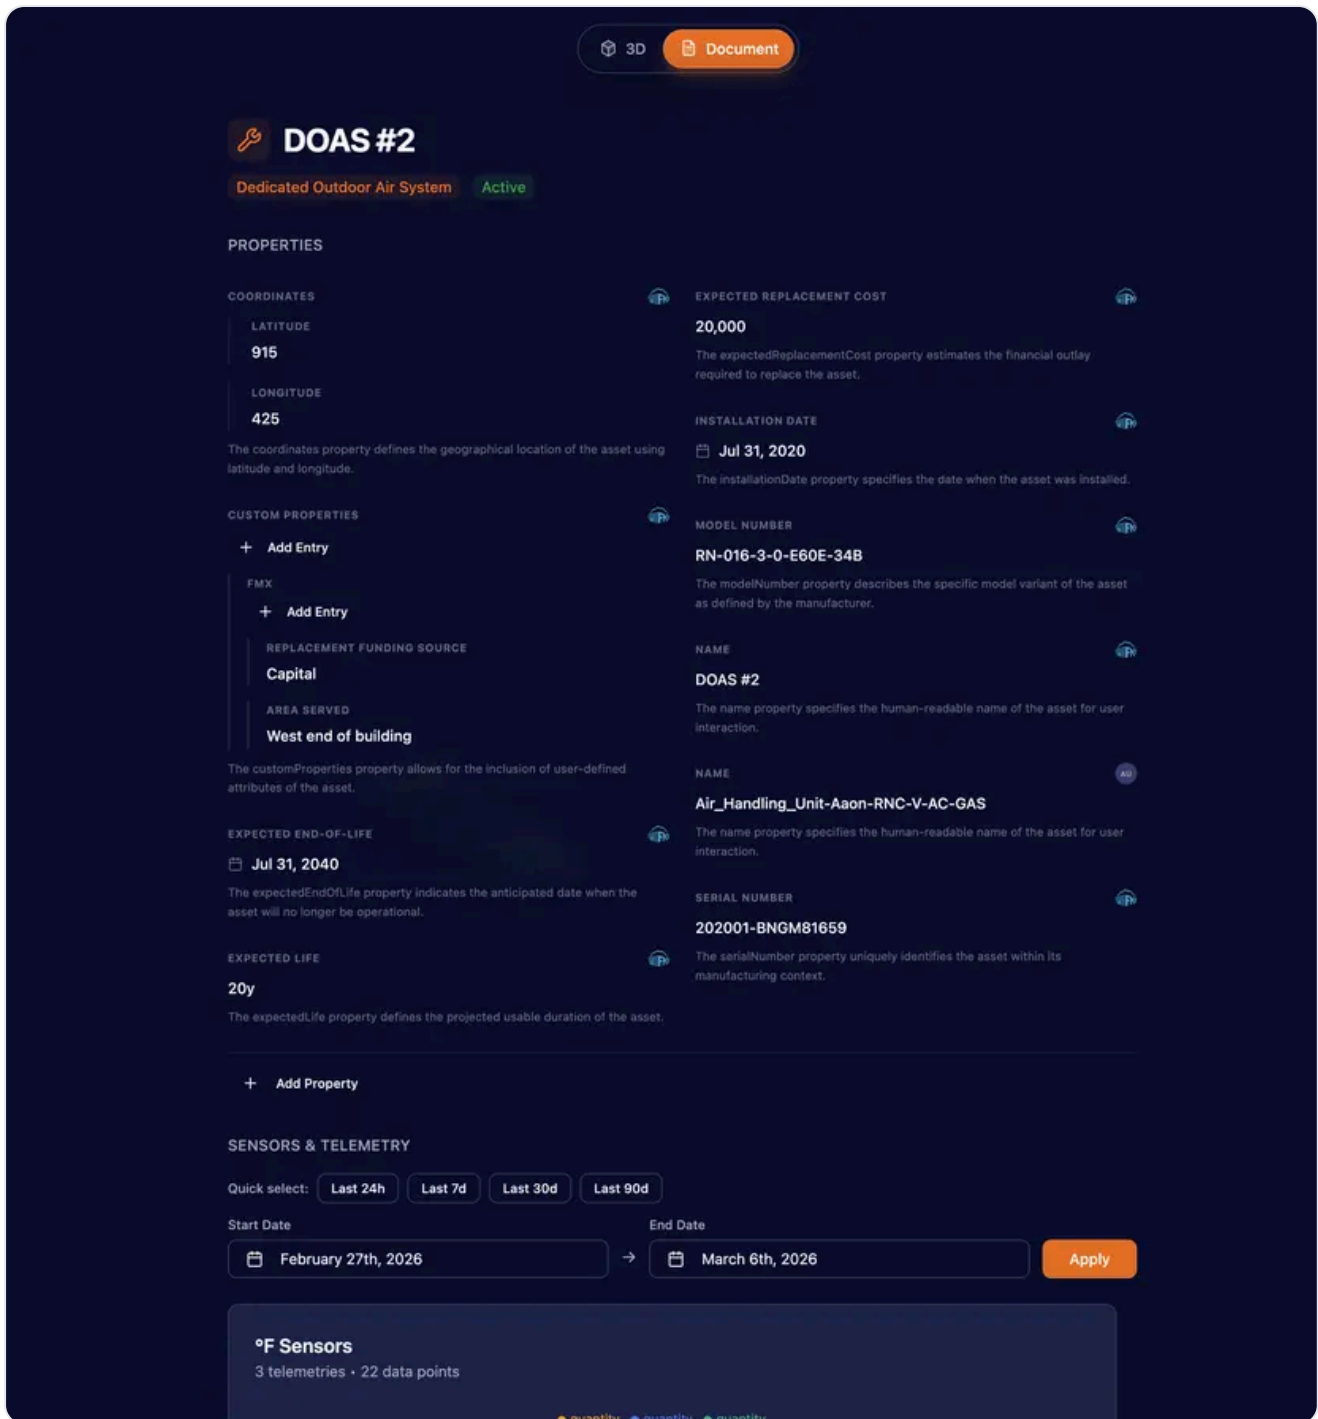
3D Document

DOAS #2

Dedicated Outdoor Air System Active

PROPERTIES

COORDINATES

LATITUDE

915

LONGITUDE

425

The coordinates property defines the geographical location of the asset using latitude and longitude.

CUSTOM PROPERTIES

Add Entry

FMX

Add Entry

REPLACEMENT FUNDING SOURCE

Capital

AREA SERVED

West end of building

The customProperties property allows for the inclusion of user-defined attributes of the asset.

EXPECTED END-OF-LIFE

Jul 31, 2040

The expectedEndOfLife property indicates the anticipated date when the asset will no longer be operational.

EXPECTED LIFE

20y

The expectedLife property defines the projected usable duration of the asset.

EXPECTED REPLACEMENT COST

20,000

The expectedReplacementCost property estimates the financial outlay required to replace the asset.

INSTALLATION DATE

Jul 31, 2020

The installationDate property specifies the date when the asset was installed.

MODEL NUMBER

RN-016-3-0-E60E-34B

The modelNumber property describes the specific model variant of the asset as defined by the manufacturer.

NAME

DOAS #2

The name property specifies the human-readable name of the asset for user interaction.

NAME

Air_Handling_Unit-Aaon-RNC-V-AC-GAS

The name property specifies the human-readable name of the asset for user interaction.

SERIAL NUMBER

202001-BNGM81659

The serialNumber property uniquely identifies the asset within its manufacturing context.

Add Property

SENSORS & TELEMETRY

Quick select: Last 24h Last 7d Last 30d Last 90d

Start Date

February 27th, 2026

End Date

March 6th, 2026

Apply

°F Sensors

3 telemetries · 22 data points

quantity quantity quantity